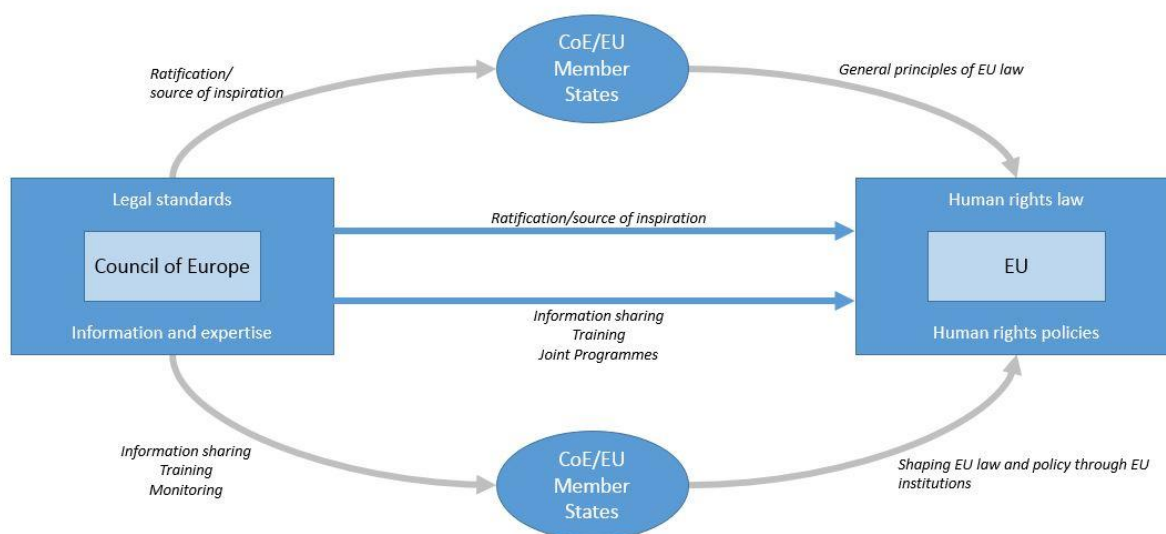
Ratification/
source of inspiration

CoE/EU
Member
States

General principles of EU law

Legal standards

Council of Europe

Information and expertise

Ratification/source of inspiration

Information sharing
Training
Joint Programmes

Human rights law

EU

Human rights policies

Information sharing
Training
Monitoring

CoE/EU
Member
States

Shaping EU law and policy through EU institutions